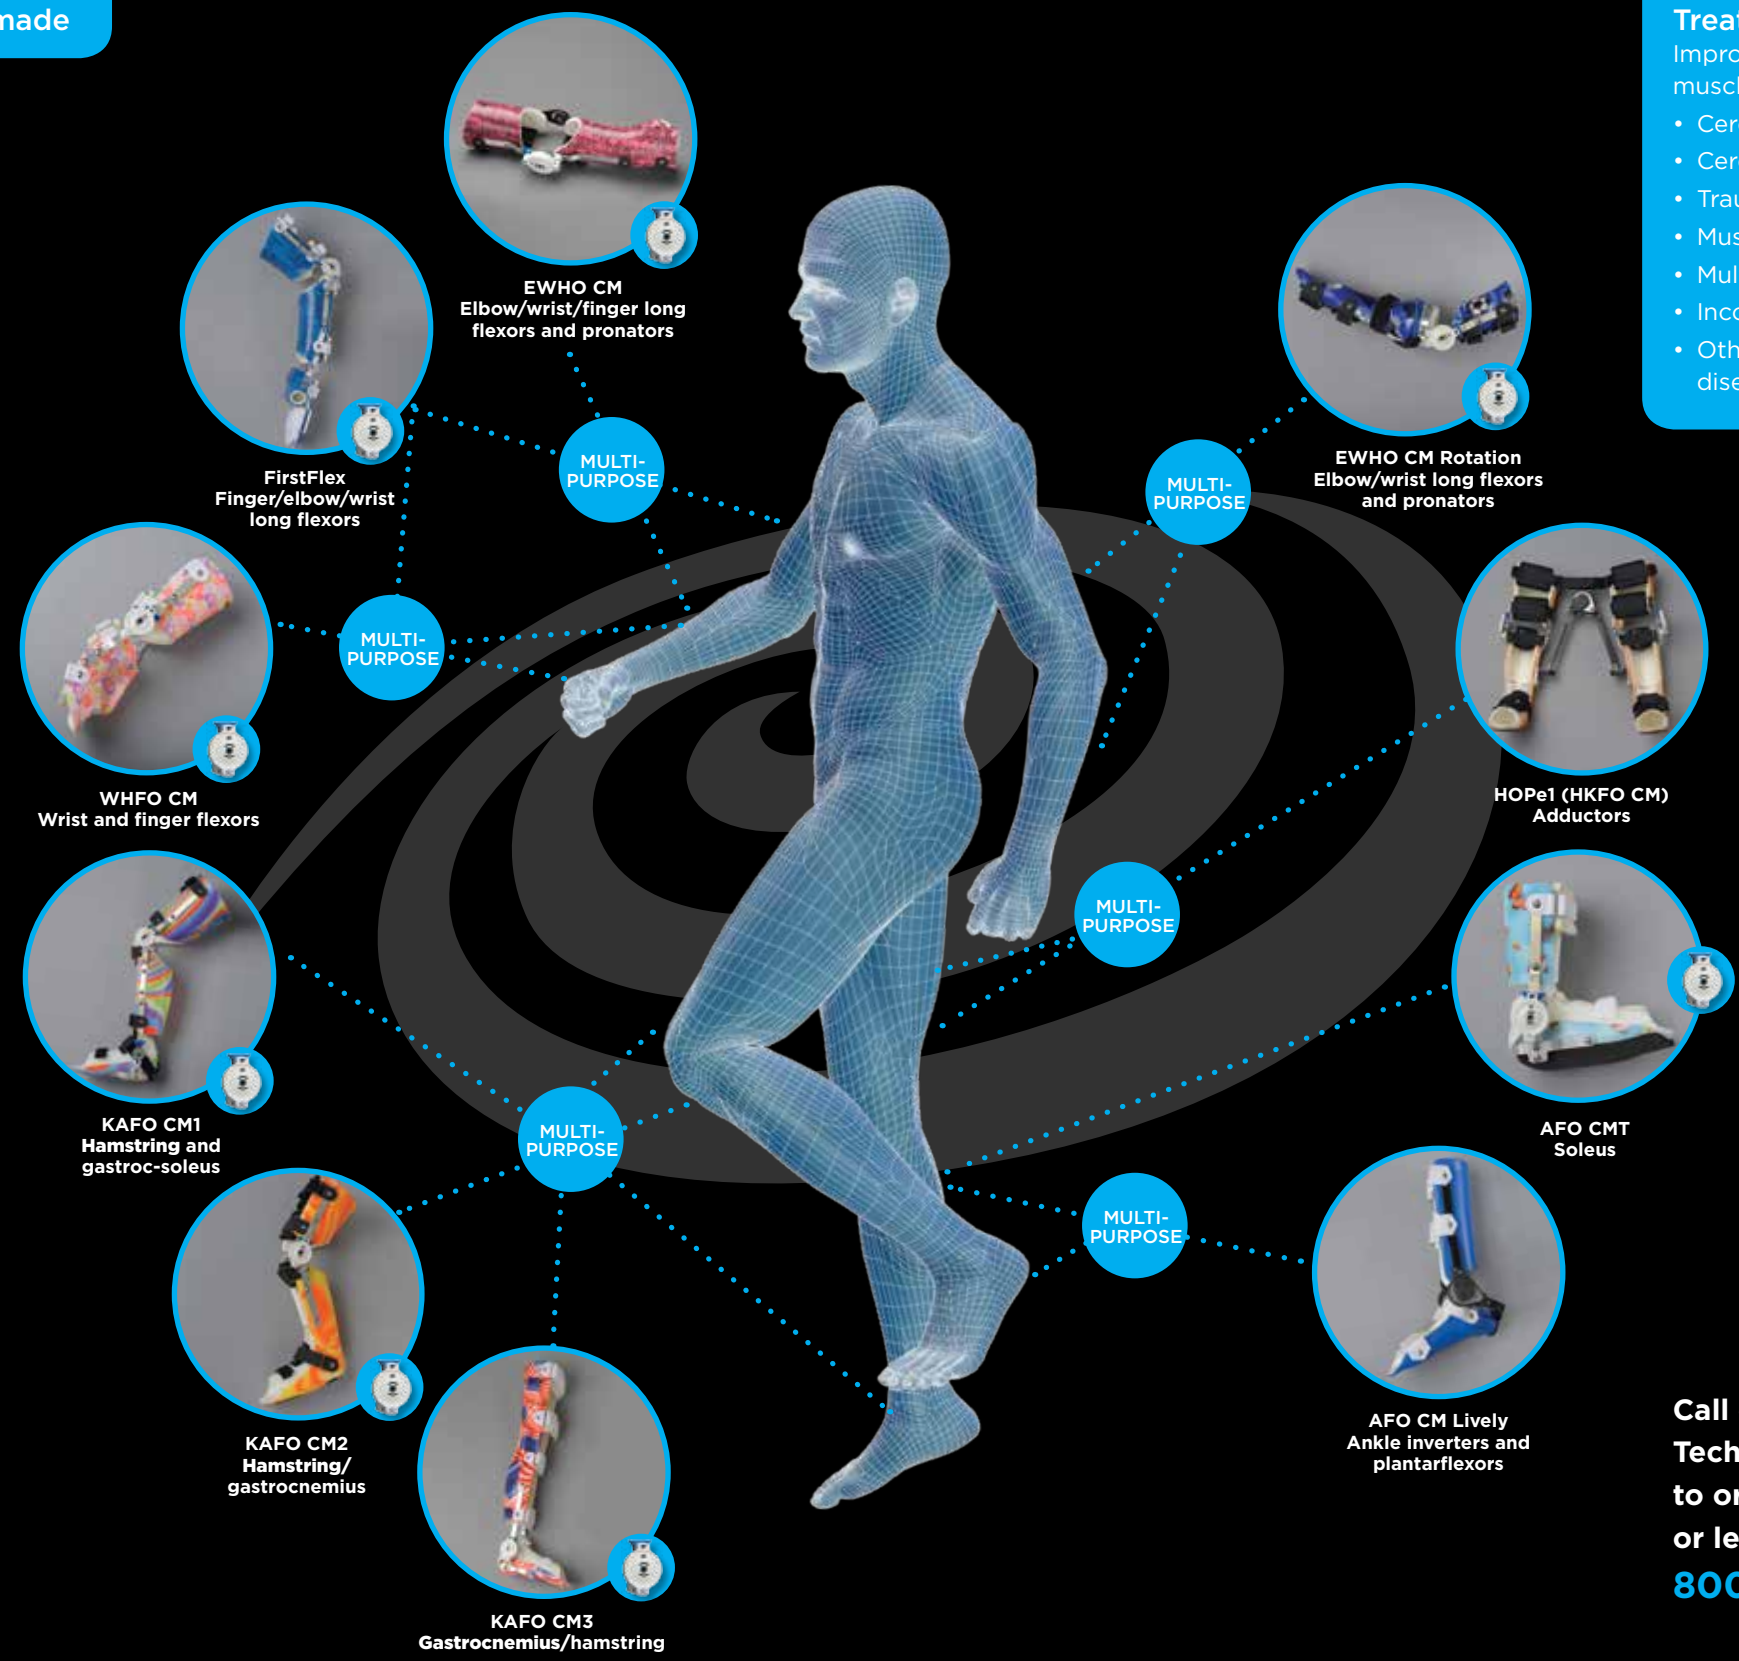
made

EWHO CM
Elbow/wrist/finger long flexors and pronators

FirstFlex
Finger/elbow/wrist long flexors

MULTI-PURPOSE

MULTI-PURPOSE

WHFO CM
Wrist and finger flexors

MULTI-PURPOSE

EWHO CM Rotation
Elbow/wrist long flexors and pronators

HOPe1 (HKFO CM)
Adductors

MULTI-PURPOSE

KAFO CM1
Hamstring and gastroc-soleus

MULTI-PURPOSE

AFO CMT
Soleus

KAFO CM2
Hamstring/ gastrocnemius

KAFO CM3
Gastrocnemius/hamstring

MULTI-PURPOSE

AFO CM Lively
Ankle inverters and plantarflexors

Treat
Impro
muscl
• Cer
• Cer
• Trau
• Mus
• Mul
• Inco
• Oth
dise

Call
Tech
to or
or le
800